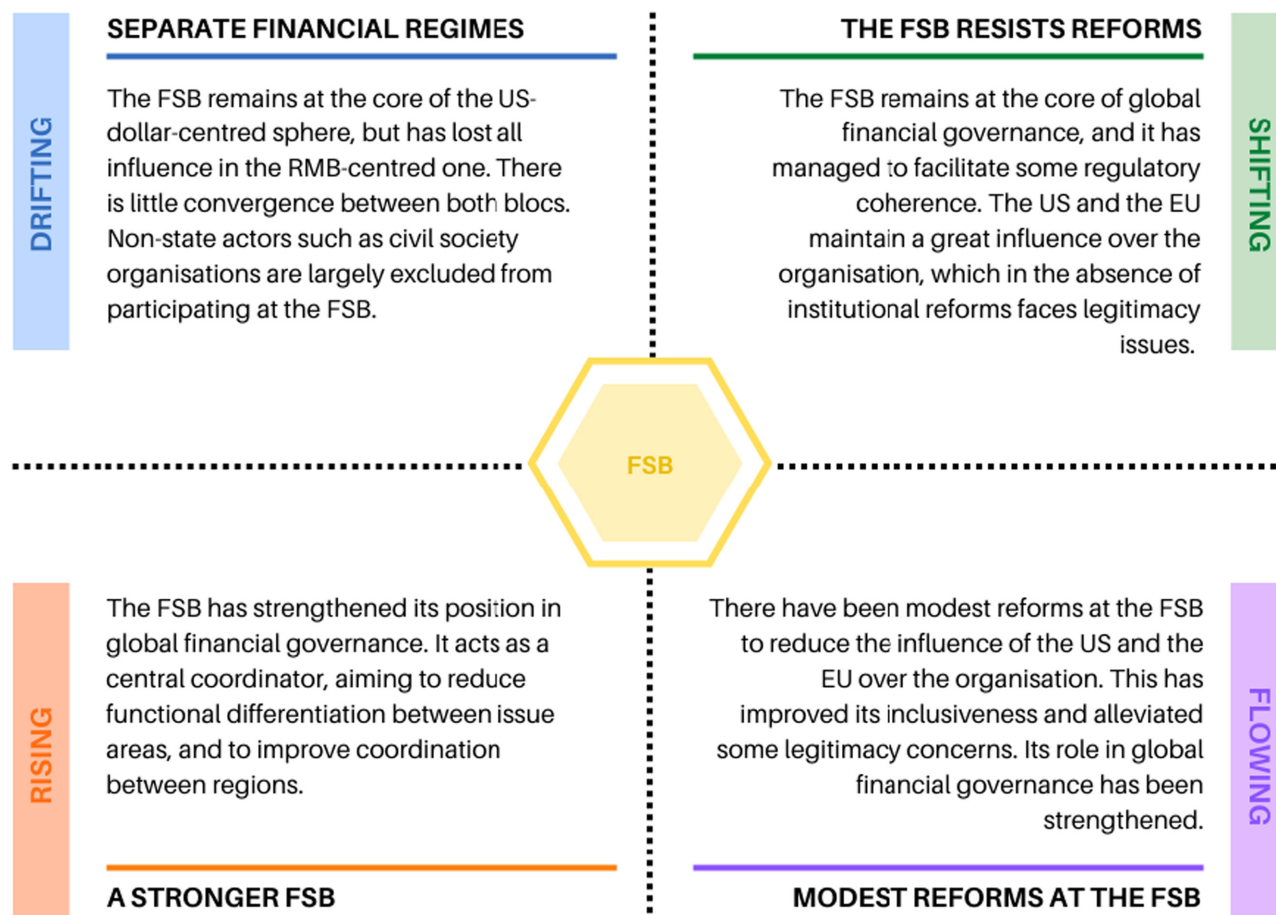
DRIFTING

SEPARATE FINANCIAL REGIMES

The FSB remains at the core of the US-dollar-centred sphere, but has lost all influence in the RMB-centred one. There is little convergence between both blocs. Non-state actors such as civil society organisations are largely excluded from participating at the FSB.

THE FSB RESISTS REFORMS

The FSB remains at the core of global financial governance, and it has managed to facilitate some regulatory coherence. The US and the EU maintain a great influence over the organisation, which in the absence of institutional reforms faces legitimacy issues.

SHIFTING

FSB

RISING

The FSB has strengthened its position in global financial governance. It acts as a central coordinator, aiming to reduce functional differentiation between issue areas, and to improve coordination between regions.

A STRONGER FSB

There have been modest reforms at the FSB to reduce the influence of the US and the EU over the organisation. This has improved its inclusiveness and alleviated some legitimacy concerns. Its role in global financial governance has been strengthened.

FLOWING

MODEST REFORMS AT THE FSB